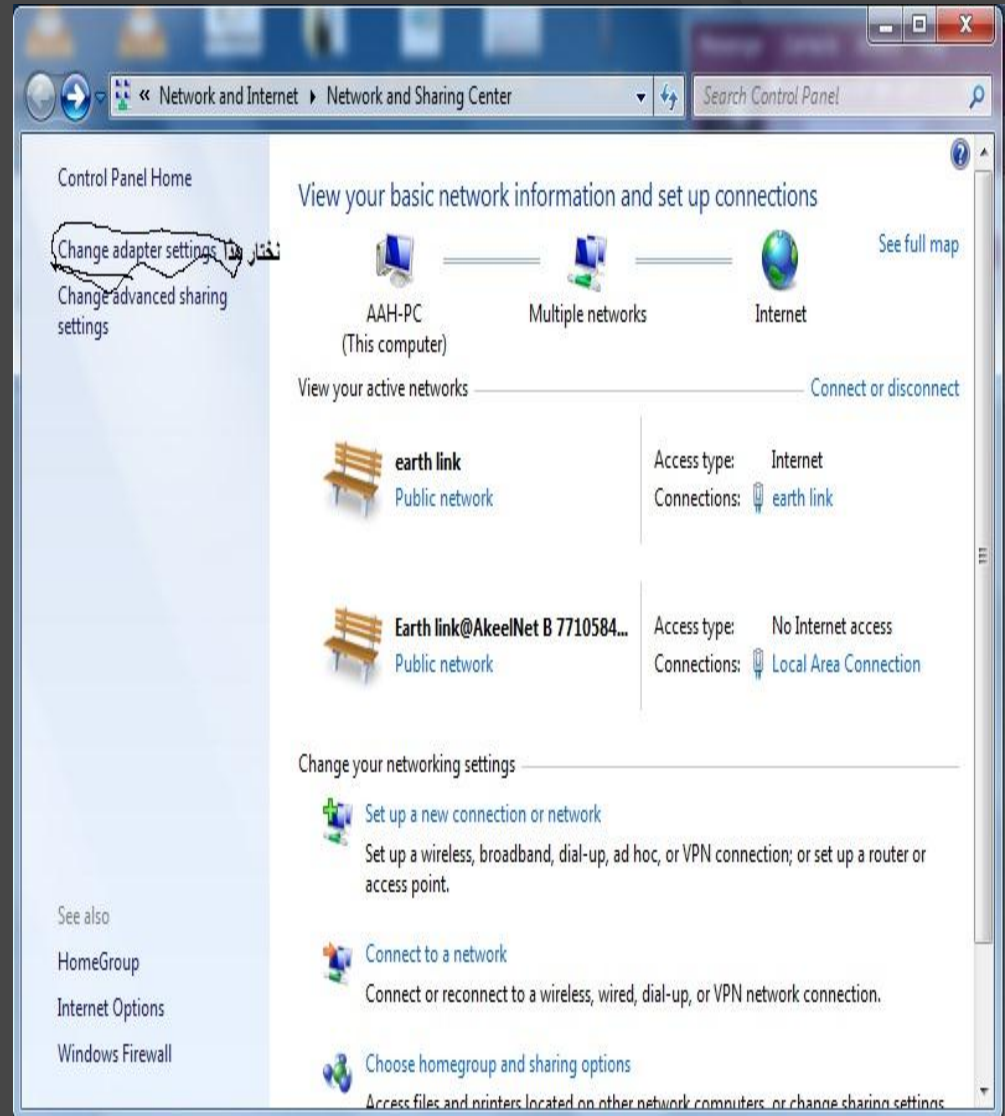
« Network and Internet ▸ Network and Sharing Center

Search Control Panel

Control Panel Home

Change adapter settings نختار هذا

Change advanced sharing settings

View your basic network information and set up connections

See full map

AAH-PC (This computer)

Multiple networks

Internet

View your active networks

Connect or disconnect

earth link

Public network

Access type: Internet

Connections: earth link

Earth link@AkeelNet B 7710584...

Public network

Access type: No Internet access

Connections: Local Area Connection

Change your networking settings

Set up a new connection or network

Set up a wireless, broadband, dial-up, ad hoc, or VPN connection; or set up a router or access point.

Connect to a network

Connect or reconnect to a wireless, wired, dial-up, or VPN network connection.

Choose homegroup and sharing options

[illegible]

See also

HomeGroup

Internet Options

Windows Firewall